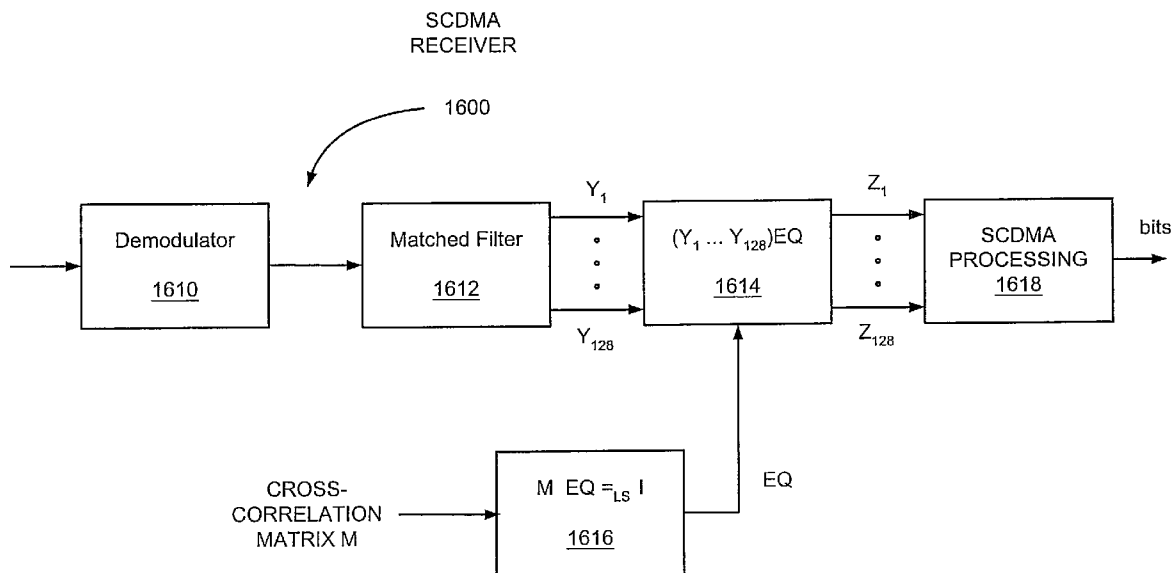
SCDMA RECEIVER

1600

Demodulator

1610

Matched Filter

1612

$Y_1$

$Y_{128}$

$(Y_1 \ldots Y_{128})EQ$

1614

$Z_1$

$Z_{128}$

SCDMA PROCESSING

1618

bits

CROSS-CORRELATION MATRIX M

$M\ EQ =_{LS} I$

1616

EQ